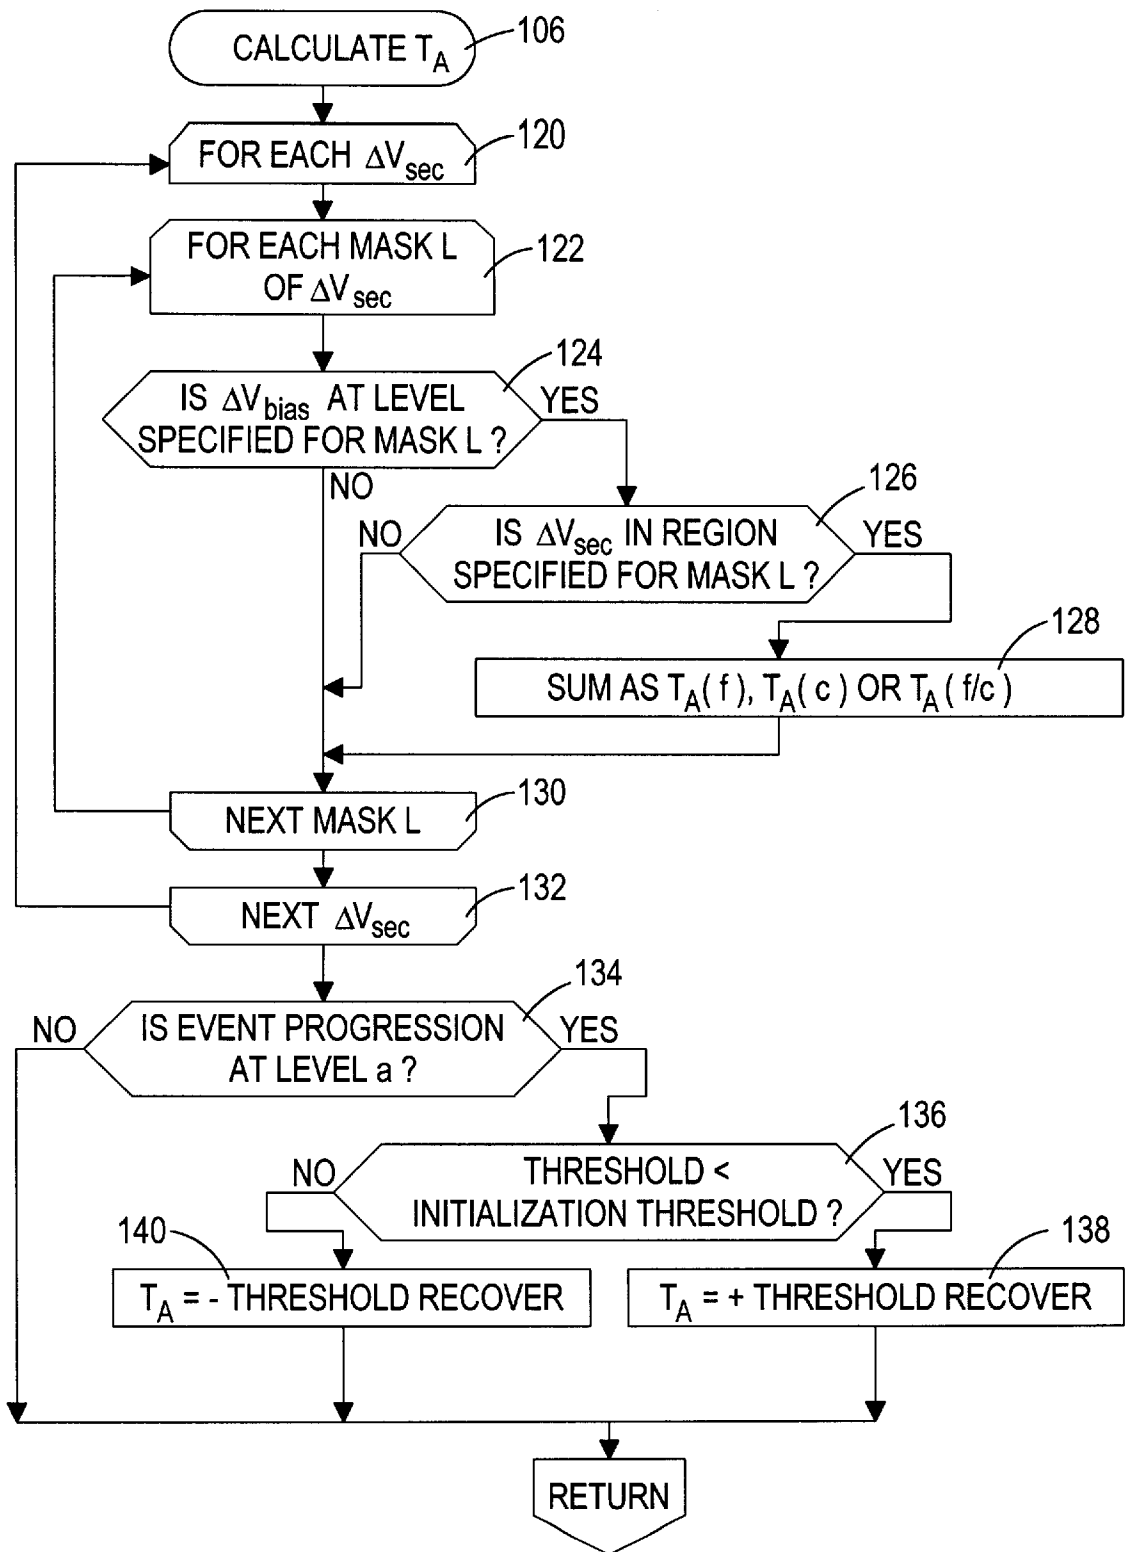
CALCULATE $T_A$ 106

FOR EACH $\Delta V_{sec}$ 120

FOR EACH MASK L OF $\Delta V_{sec}$ 122

124

IS $\Delta V_{bias}$ AT LEVEL SPECIFIED FOR MASK L ?

YES

NO

126

NO

IS $\Delta V_{sec}$ IN REGION SPECIFIED FOR MASK L ?

YES

128

SUM AS $T_A(f)$, $T_A(c)$ OR $T_A(f/c)$

NEXT MASK L 130

NEXT $\Delta V_{sec}$ 132

134

NO

IS EVENT PROGRESSION AT LEVEL a ?

YES

136

NO

THRESHOLD < INITIALIZATION THRESHOLD ?

YES

140

138

$T_A$ = - THRESHOLD RECOVER

$T_A$ = + THRESHOLD RECOVER

RETURN